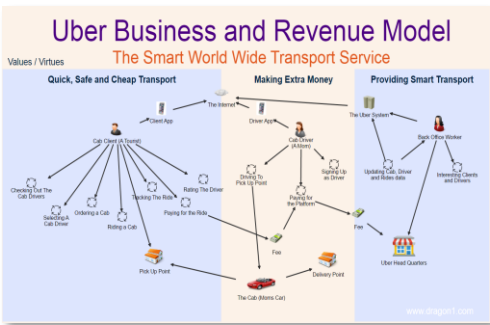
Uber Business and Revenue Model

The Smart World Wide Transport Service

Values / Virtues

Quick, Safe and Cheap Transport

Making Extra Money

Providing Smart Transport

The Internet

Client App

Driver App

The Uber System

Cab Client (A Tourist)

Cab Driver (Antom)

Back Office Worker

Checking Out The Cab Drivers

Selecting A Cab Driver

Ordering a Cab

Riding a Cab

Tracking The Ride

Rating The Driver

Paying for the Ride

Driving To Pick Up Point

Signing Up as Driver

Paying for the Platform

Updating Cab, Driver and Rides data

Interesting Clients and Drivers

Fee

Fee

Pick Up Point

Delivery Point

Uber Head Quarters

The Cab (Moms Car)

www.dragon1.com